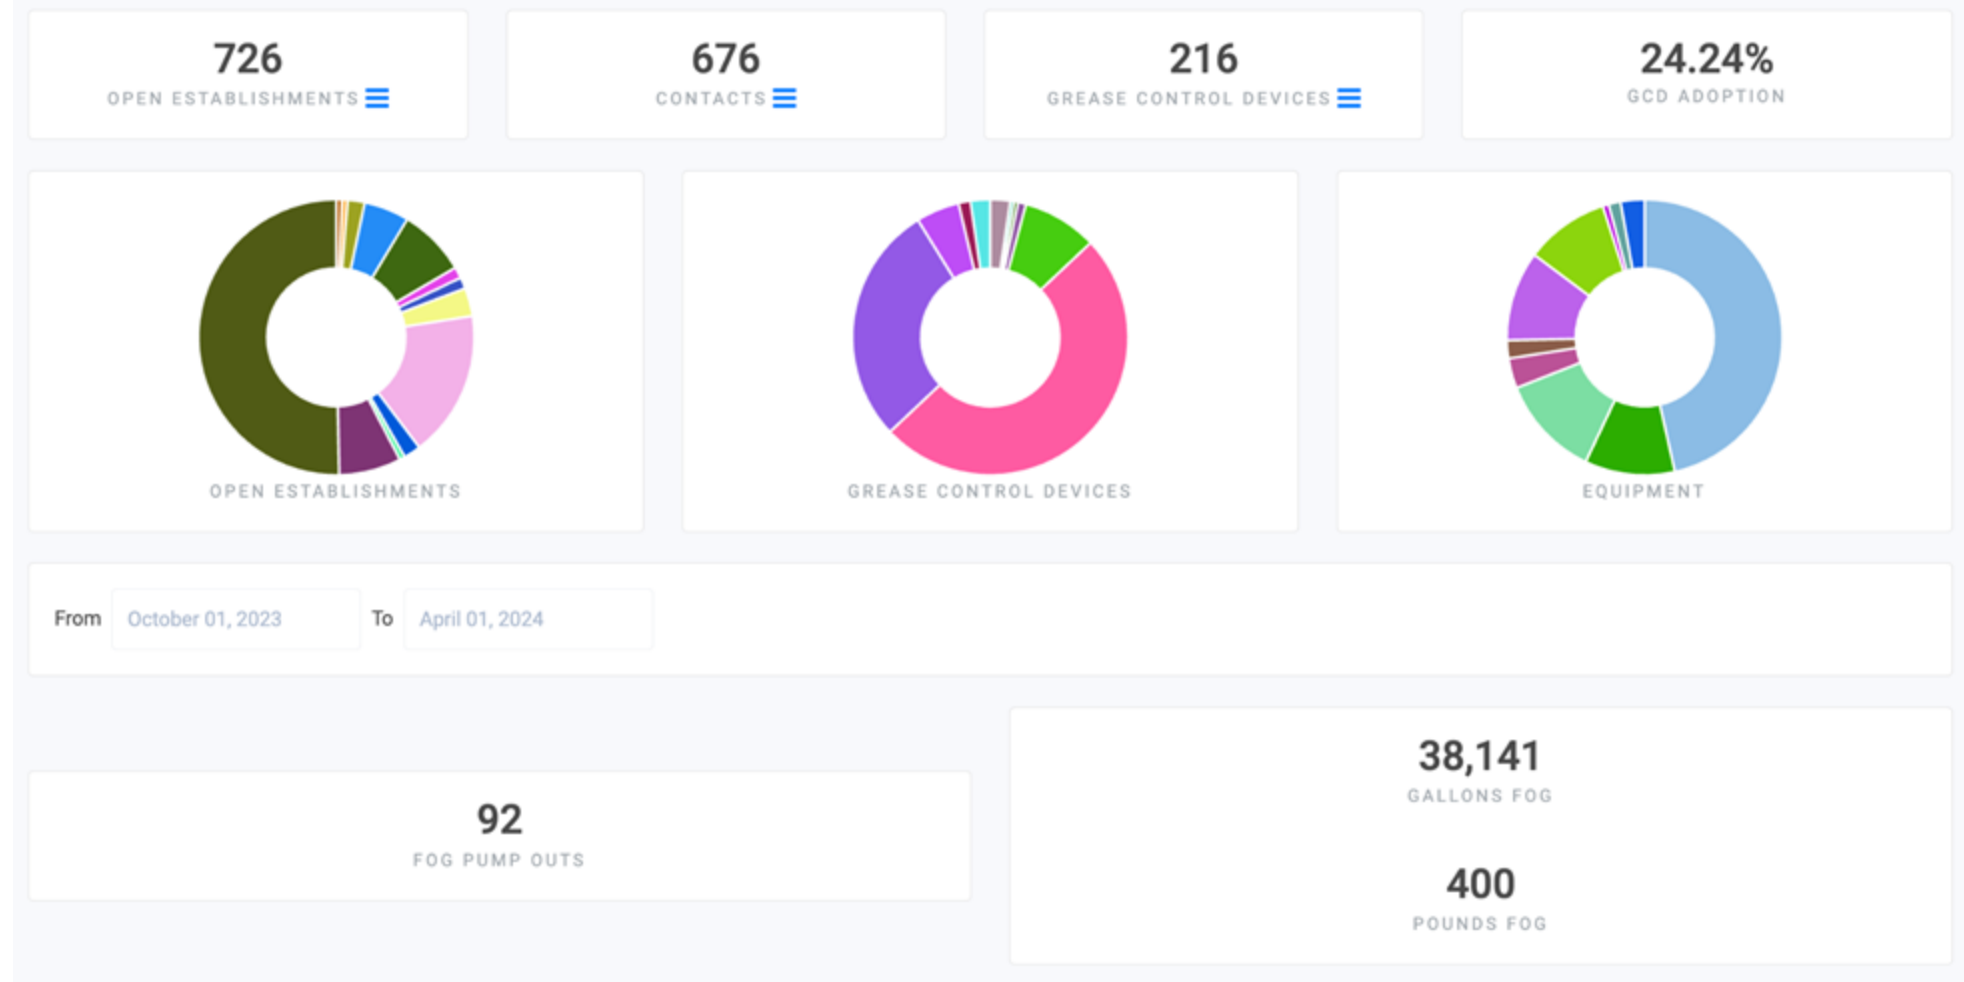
726
OPEN ESTABLISHMENTS

676
CONTACTS

216
GREASE CONTROL DEVICES

24.24%
GCD ADOPTION

OPEN ESTABLISHMENTS

GREASE CONTROL DEVICES

EQUIPMENT

From October 01, 2023 To April 01, 2024

92
FOG PUMP OUTS

38,141
GALLONS FOG

400
POUNDS FOG